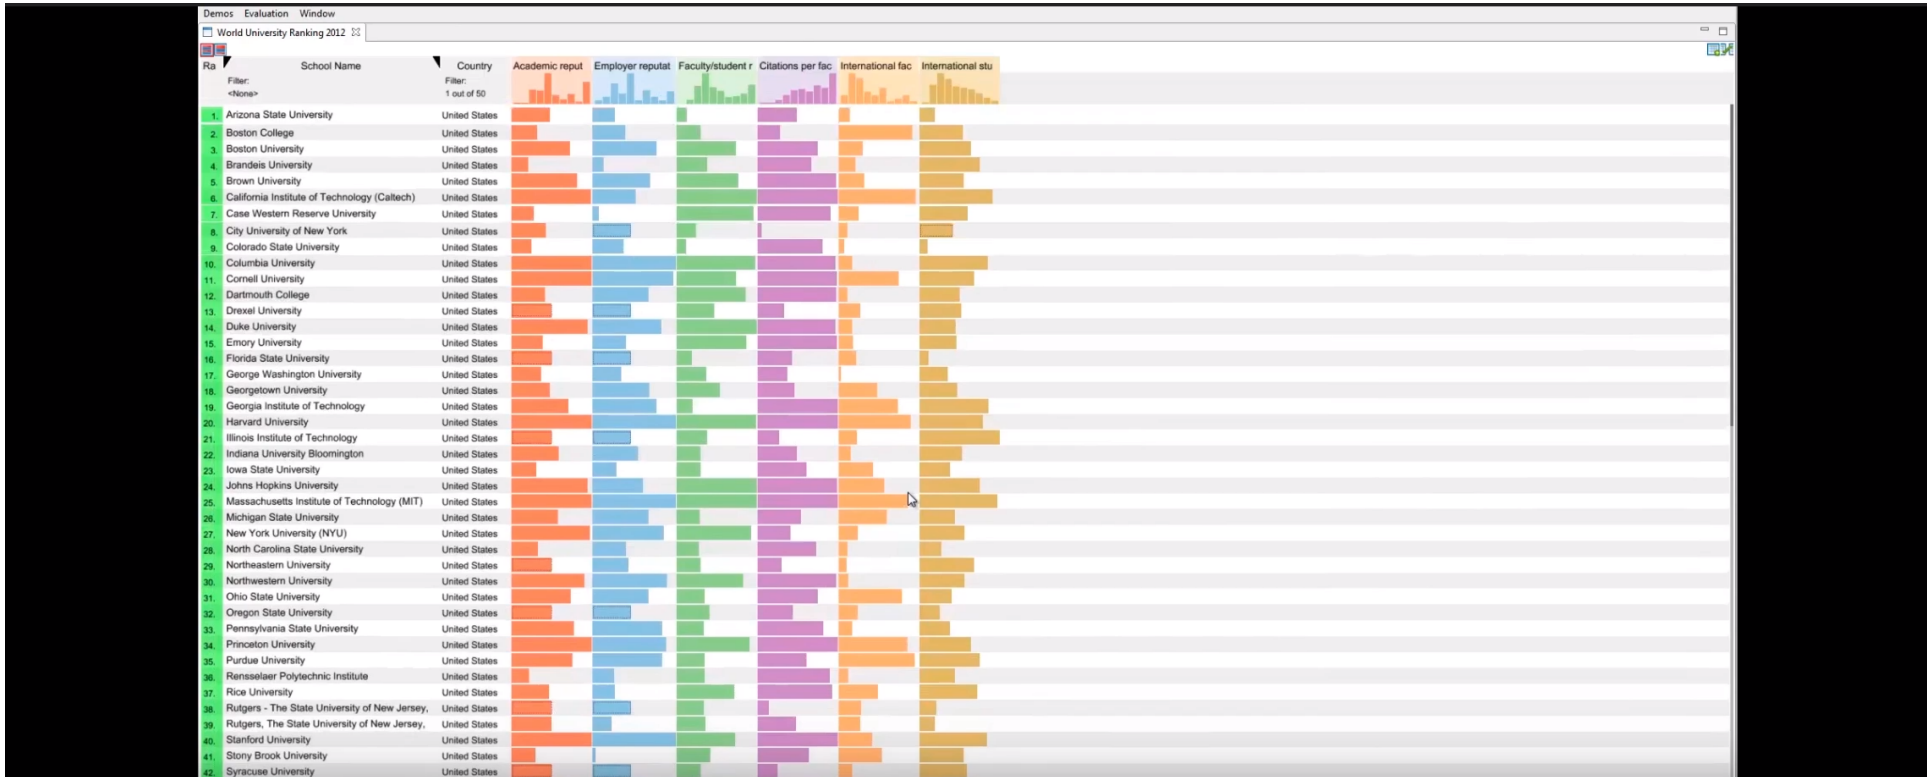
Demos Evaluation Window

World University Ranking 2012

| Ra | School Name | Country | Academic reput | Employer reputat | Faculty/student r | Citations per fac | International fac | International stu |
|---|---|---|---|---|---|---|---|---|
| | Filter: <None> | Filter: 1 out of 50 | | | | | | |
| 1. | Arizona State University | United States | | | | | | |
| 2. | Boston College | United States | | | | | | |
| 3. | Boston University | United States | | | | | | |
| 4. | Brandeis University | United States | | | | | | |
| 5. | Brown University | United States | | | | | | |
| 6. | California Institute of Technology (Caltech) | United States | | | | | | |
| 7. | Case Western Reserve University | United States | | | | | | |
| 8. | City University of New York | United States | | | | | | |
| 9. | Colorado State University | United States | | | | | | |
| 10. | Columbia University | United States | | | | | | |
| 11. | Cornell University | United States | | | | | | |
| 12. | Dartmouth College | United States | | | | | | |
| 13. | Drexel University | United States | | | | | | |
| 14. | Duke University | United States | | | | | | |
| 15. | Emory University | United States | | | | | | |
| 16. | Florida State University | United States | | | | | | |
| 17. | George Washington University | United States | | | | | | |
| 18. | Georgetown University | United States | | | | | | |
| 19. | Georgia Institute of Technology | United States | | | | | | |
| 20. | Harvard University | United States | | | | | | |
| 21. | Illinois Institute of Technology | United States | | | | | | |
| 22. | Indiana University Bloomington | United States | | | | | | |
| 23. | Iowa State University | United States | | | | | | |
| 24. | Johns Hopkins University | United States | | | | | | |
| 25. | Massachusetts Institute of Technology (MIT) | United States | | | | | | |
| 26. | Michigan State University | United States | | | | | | |
| 27. | New York University (NYU) | United States | | | | | | |
| 28. | North Carolina State University | United States | | | | | | |
| 29. | Northeastern University | United States | | | | | | |
| 30. | Northwestern University | United States | | | | | | |
| 31. | Ohio State University | United States | | | | | | |
| 32. | Oregon State University | United States | | | | | | |
| 33. | Pennsylvania State University | United States | | | | | | |
| 34. | Princeton University | United States | | | | | | |
| 35. | Purdue University | United States | | | | | | |
| 36. | Rensselaer Polytechnic Institute | United States | | | | | | |
| 37. | Rice University | United States | | | | | | |
| 38. | Rutgers - The State University of New Jersey, | United States | | | | | | |
| 39. | Rutgers, The State University of New Jersey, | United States | | | | | | |
| 40. | Stanford University | United States | | | | | | |
| 41. | Stony Brook University | United States | | | | | | |
| 42. | Syracuse University | United States | | | | | | |